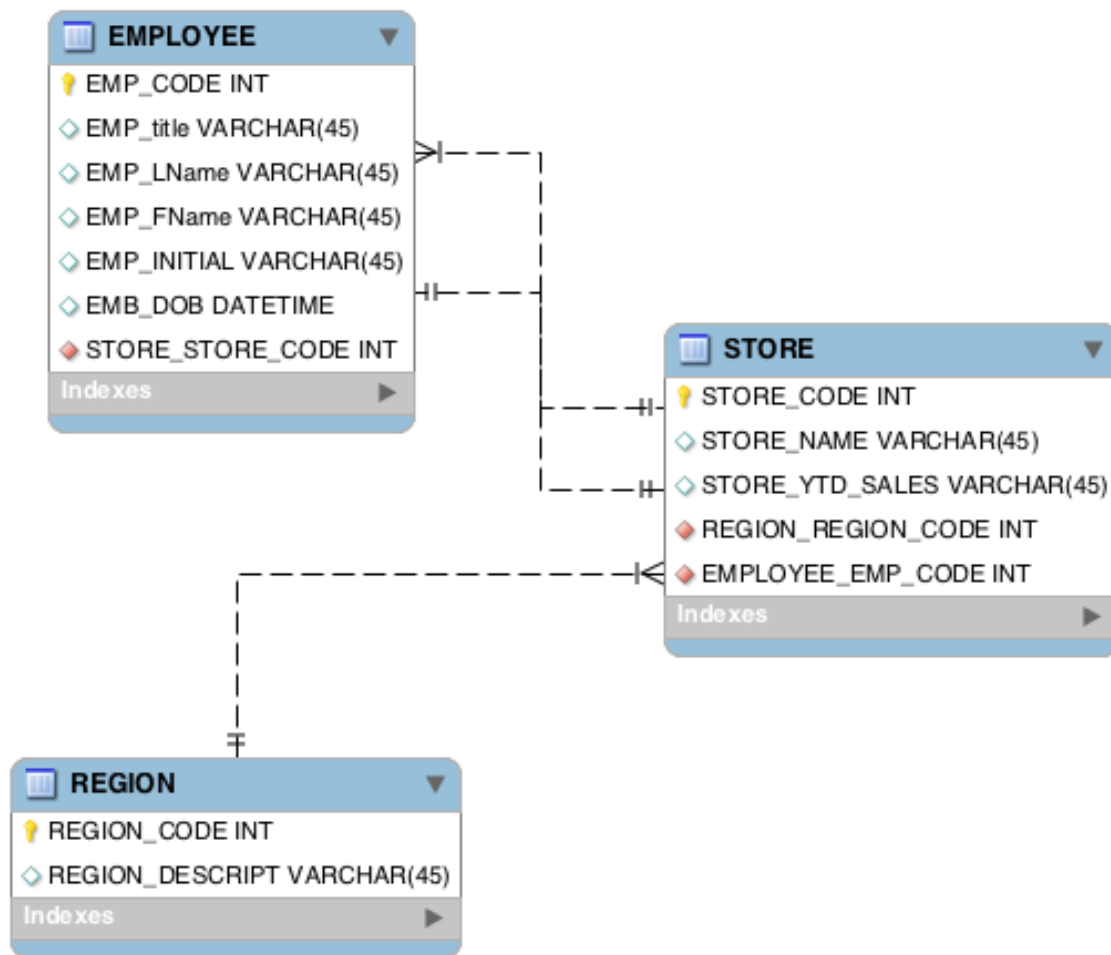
EMPLOYEE
EMP_CODE INT
EMP_title VARCHAR(45)
EMP_LName VARCHAR(45)
EMP_FName VARCHAR(45)
EMP_INITIAL VARCHAR(45)
EMB_DOB DATETIME
STORE_STORE_CODE INT
Indexes

STORE
STORE_CODE INT
STORE_NAME VARCHAR(45)
STORE_YTD_SALES VARCHAR(45)
REGION_REGION_CODE INT
EMPLOYEE_EMP_CODE INT
Indexes

REGION
REGION_CODE INT
REGION_DESCRIPT VARCHAR(45)
Indexes